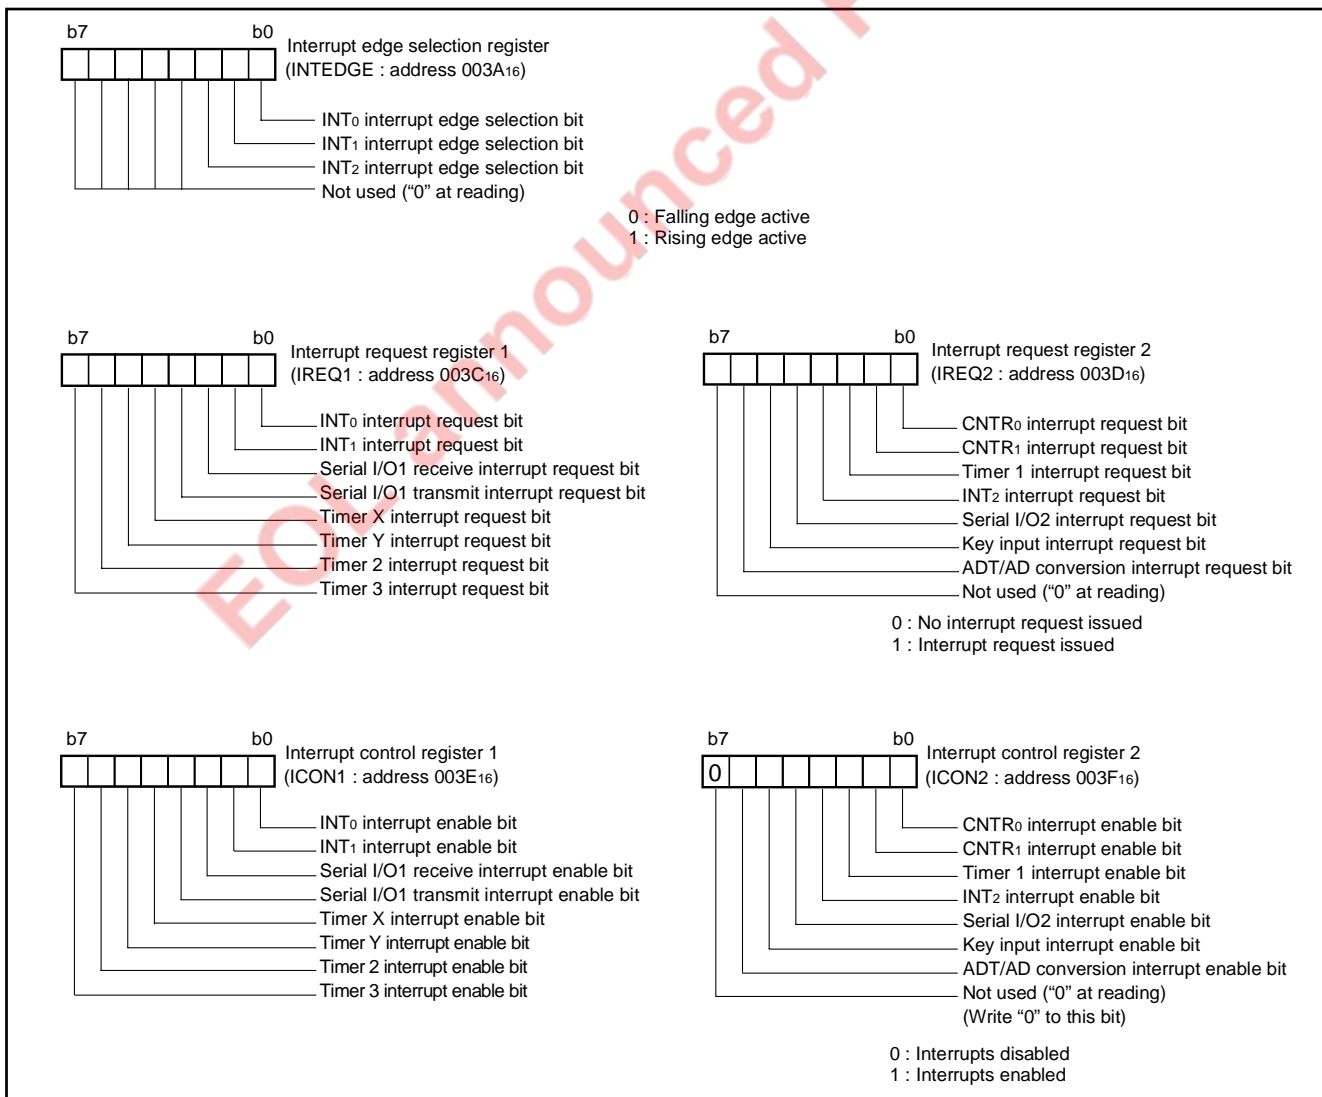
b7 b0

Interrupt edge selection register
(INTEDGE : address $003A_{16}$)

$INT_0$ interrupt edge selection bit
$INT_1$ interrupt edge selection bit
$INT_2$ interrupt edge selection bit
Not used (“0” at reading)

0 : Falling edge active
1 : Rising edge active

b7 b0

Interrupt request register 1
(IREQ1 : address $003C_{16}$)

$INT_0$ interrupt request bit
$INT_1$ interrupt request bit
Serial I/O1 receive interrupt request bit
Serial I/O1 transmit interrupt request bit
Timer X interrupt request bit
Timer Y interrupt request bit
Timer 2 interrupt request bit
Timer 3 interrupt request bit

b7 b0

Interrupt request register 2
(IREQ2 : address $003D_{16}$)

$CNTR_0$ interrupt request bit
$CNTR_1$ interrupt request bit
Timer 1 interrupt request bit
$INT_2$ interrupt request bit
Serial I/O2 interrupt request bit
Key input interrupt request bit
ADT/AD conversion interrupt request bit
Not used (“0” at reading)

0 : No interrupt request issued
1 : Interrupt request issued

b7 b0

Interrupt control register 1
(ICON1 : address $003E_{16}$)

$INT_0$ interrupt enable bit
$INT_1$ interrupt enable bit
Serial I/O1 receive interrupt enable bit
Serial I/O1 transmit interrupt enable bit
Timer X interrupt enable bit
Timer Y interrupt enable bit
Timer 2 interrupt enable bit
Timer 3 interrupt enable bit

b7 b0
0

Interrupt control register 2
(ICON2 : address $003F_{16}$)

$CNTR_0$ interrupt enable bit
$CNTR_1$ interrupt enable bit
Timer 1 interrupt enable bit
$INT_2$ interrupt enable bit
Serial I/O2 interrupt enable bit
Key input interrupt enable bit
ADT/AD conversion interrupt enable bit
Not used (“0” at reading)
(Write “0” to this bit)

0 : Interrupts disabled
1 : Interrupts enabled

EOL announced P